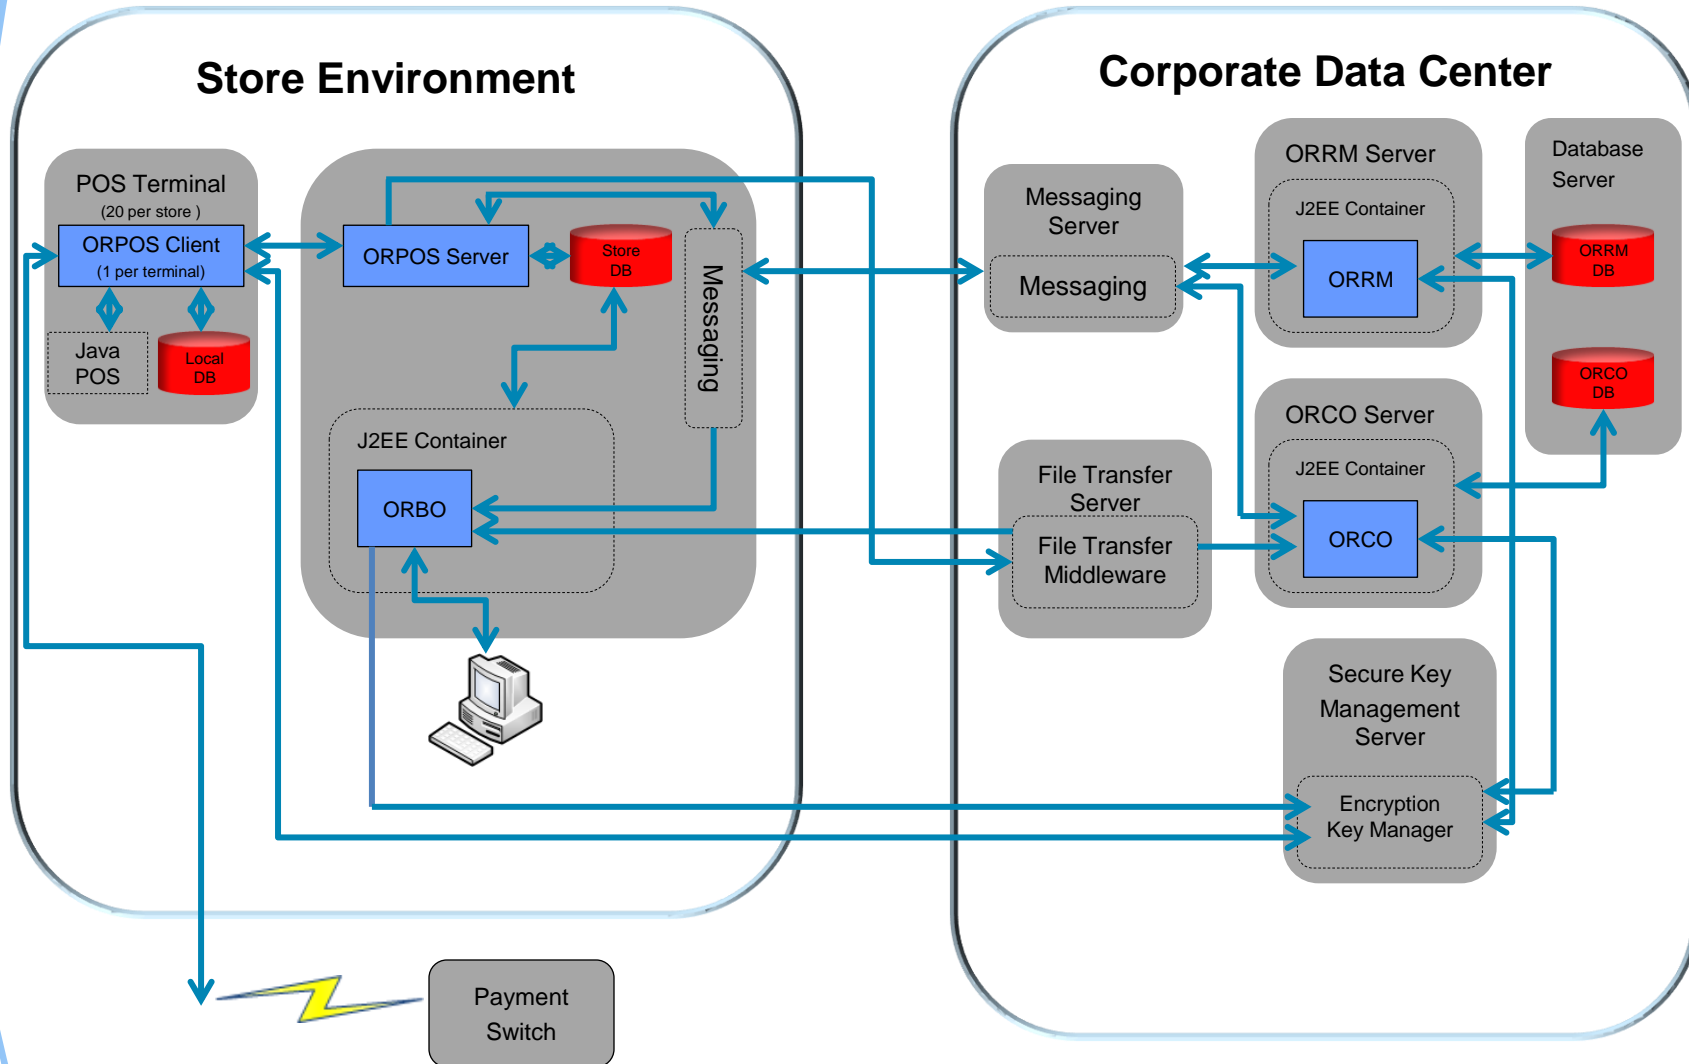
Store Environment

POS Terminal
(20 per store )

ORPOS Client
(1 per terminal)

Java POS

Local DB

ORPOS Server

Store DB

Messaging

J2EE Container

ORBO

Payment Switch

Corporate Data Center

Messaging Server

Messaging

ORRM Server

J2EE Container

ORRM

Database Server

ORRM DB

ORCO DB

File Transfer Server

File Transfer Middleware

ORCO Server

J2EE Container

ORCO

Secure Key Management Server

Encryption Key Manager